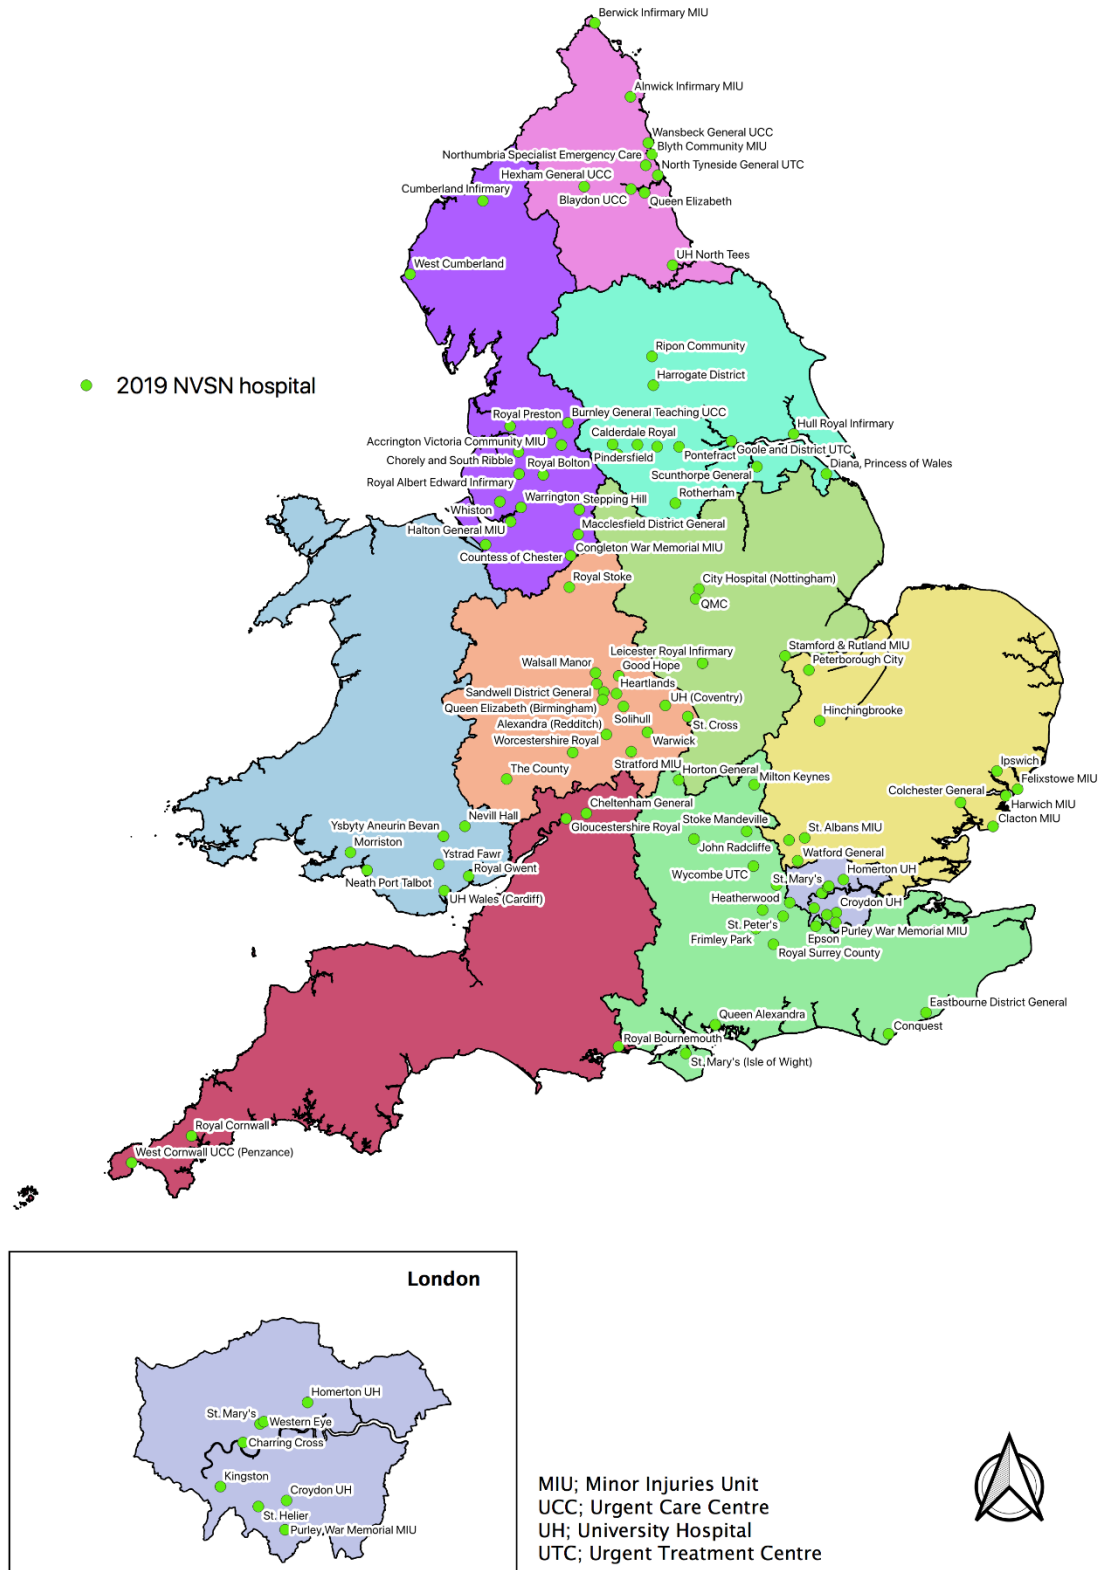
Berwick Infirmary MIU
Alnwick Infirmary MIU
Wansbeck General UCC
Blyth Community MIU
Northumbria Specialist Emergency Care
North Tyneside General UTC
Hexham General UCC
Cumberland Infirmary
Blaydon UCC
Queen Elizabeth
UH North Tees
West Cumberland
Ripon Community
Harrogate District
2019 NVSN hospital
Royal Preston
Burnley General Teaching UCC
Hull Royal Infirmary
Accrington Victoria Community MIU
Calderdale Royal
Goole and District UTC
Chorely and South Ribble
Royal Bolton
Pinderfield
Pontefract
Diana, Princess of Wales
Royal Albert Edward Infirmary
Scunthorpe General
Rotherham
Warrington
Stepping Hill
Whiston
Halton General MIU
Macclesfield District General
Countess of Chester
Congleton War Memorial MIU
Royal Stoke
City Hospital (Nottingham)
QMC
Leicester Royal Infirmary
Stamford & Rutland MIU
Walsall Manor
Good Hope
Peterborough City
Heartlands
Sandwell District General
UH (Coventry)
Queen Elizabeth (Birmingham)
Hinchingbrooke
Solihull
Alexandra (Redditch)
St. Cross
Worcestershire Royal
Warwick
The County
Stratford MIU
Horton General
Ipswich
Milton Keynes
Felixstowe MIU
Colchester General
Cheltenham General
Harwich MIU
Nevill Hall
Clacton MIU
Gloucestershire Royal
Stoke Mandeville
Ysbyty Aneurin Bevan
St. Albans MIU
Morriston
John Radcliffe
Watford General
Ystrad Fawr
Royal Gwent
Wycombe UTC
Homerton UH
Neath Port Talbot
St. Mary's
UH Wales (Cardiff)
Heatherwood
Croydon UH
St. Peter's
Purley War Memorial MIU
Frimley Park
Epson
Royal Surrey County
Eastbourne District General
Queen Alexandra
Conquest
Royal Bournemouth
St. Mary's (Isle of Wight)
Royal Cornwall
West Cornwall UCC (Penzance)

London
Homerton UH
St. Mary's
Western Eye
Charring Cross
Kingston
Croydon UH
St. Helier
Purley War Memorial MIU

MIU; Minor Injuries Unit
UCC; Urgent Care Centre
UH; University Hospital
UTC; Urgent Treatment Centre